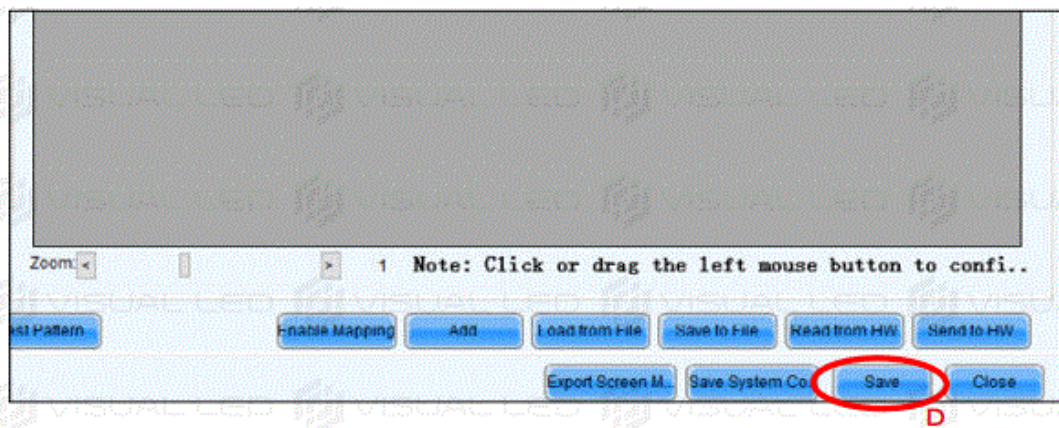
Zoom: < > 1 Note: Click or drag the left mouse button to confi..

est Pattern... Enable Mapping Add Load from File Save to File Read from HW Send to HW

Export Screen M... Save System Co... Save Close

D

VISUAL LED VISUAL LED VISUAL LED VISUAL LED